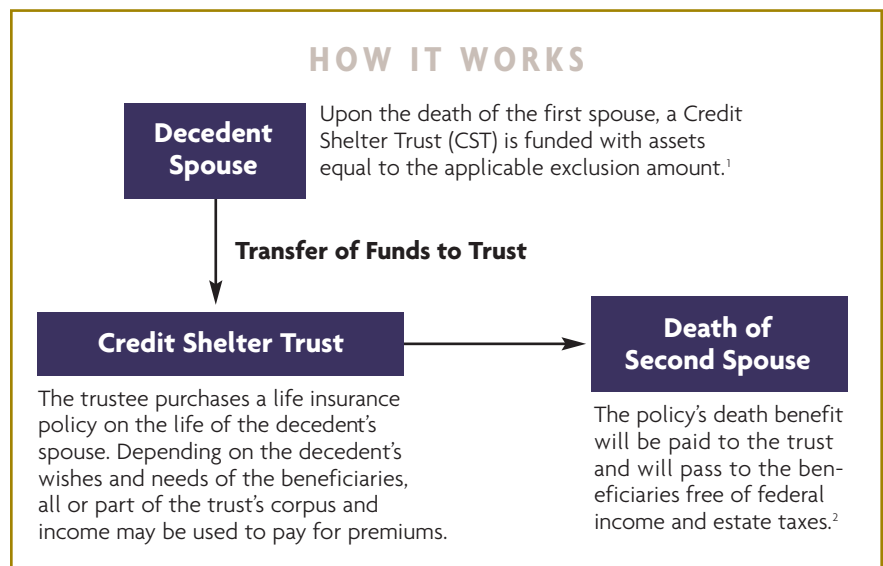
HOW IT WORKS

Decedent Spouse

Upon the death of the first spouse, a Credit Shelter Trust (CST) is funded with assets equal to the applicable exclusion amount.$^1$

Transfer of Funds to Trust

Credit Shelter Trust

The trustee purchases a life insurance policy on the life of the decedent's spouse. Depending on the decedent's wishes and needs of the beneficiaries, all or part of the trust's corpus and income may be used to pay for premiums.

Death of Second Spouse

The policy's death benefit will be paid to the trust and will pass to the beneficiaries free of federal income and estate taxes.$^2$